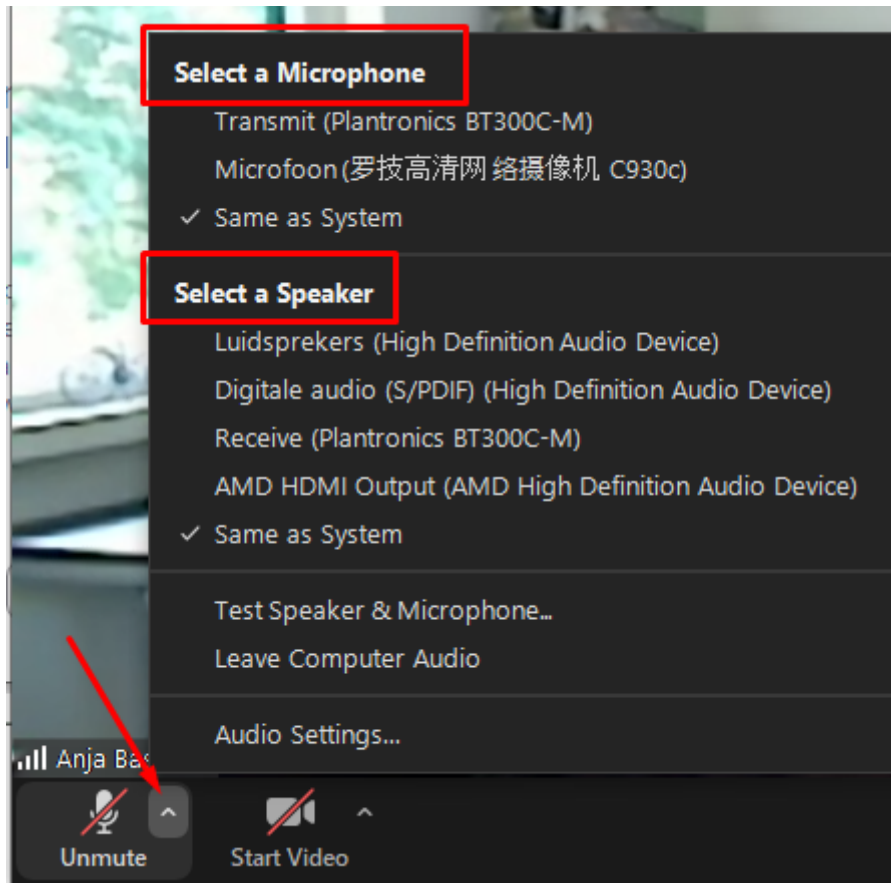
Select a Microphone
Transmit (Plantronics BT300C-M)
Microfoon(罗技高清网络摄像机 C930c)
✓ Same as System

Select a Speaker
Luidsprekers (High Definition Audio Device)
Digitale audio (S/PDIF) (High Definition Audio Device)
Receive (Plantronics BT300C-M)
AMD HDMI Output (AMD High Definition Audio Device)
✓ Same as System

Test Speaker & Microphone...
Leave Computer Audio

Audio Settings...

Anja Ba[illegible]

Unmute
Start Video